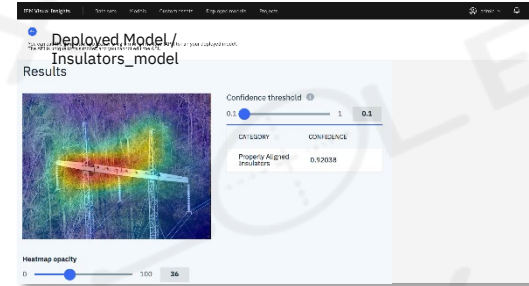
IBM Visual Insights Data sets Models Custom models Deployed models Projects admin

Deployed Model / Insulators_model

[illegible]

Results

Confidence threshold

0.1 1 0.1

| CATEGORY | CONFIDENCE |
|---|---|
| Properly Aligned Insulators | 0.92038 |

Heatmap opacity

0 100 36